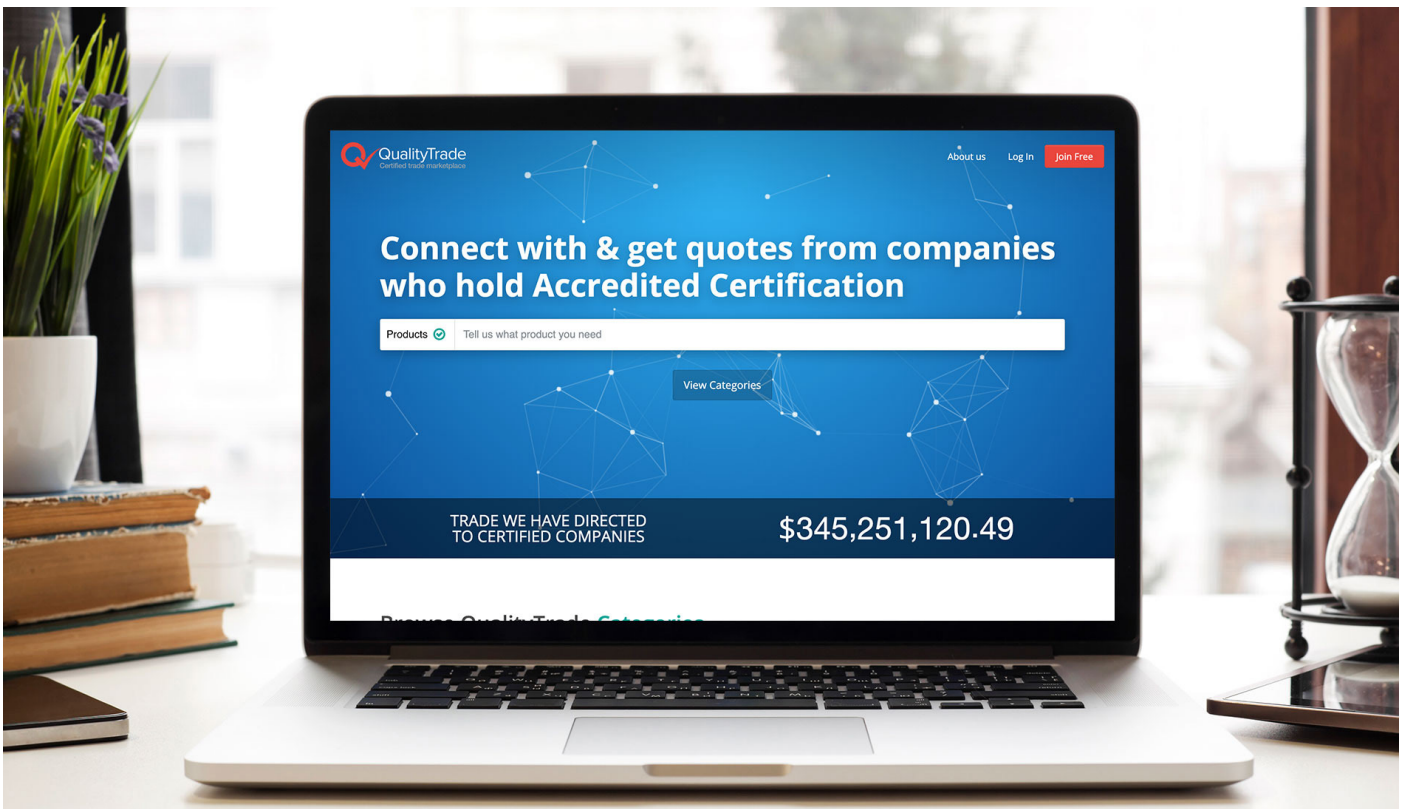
QualityTrade
Certified trade marketplace

About us Log In Join Free

Connect with & get quotes from companies who hold Accredited Certification

Products Tell us what product you need

View Categories

TRADE WE HAVE DIRECTED TO CERTIFIED COMPANIES

$345,251,120.49

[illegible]